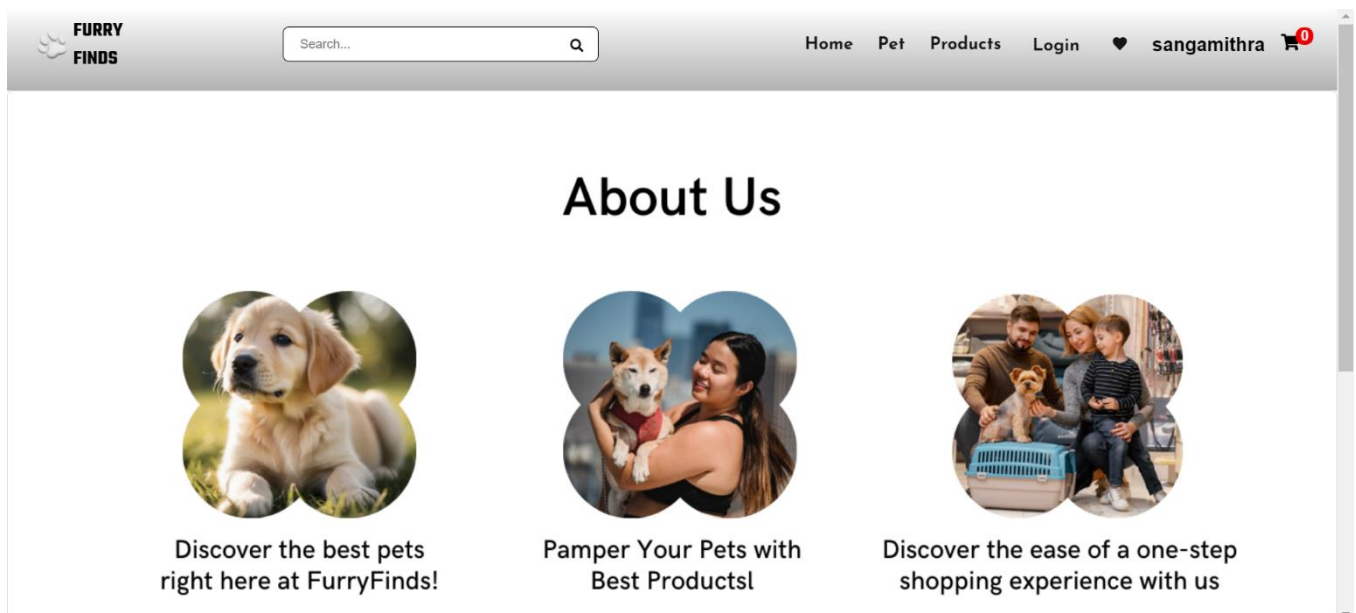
FURRY FINDS

Search...

Home Pet Products Login sangamithra 0

About Us

Discover the best pets right here at FurryFinds!

Pamper Your Pets with Best Productsl

Discover the ease of a one-step shopping experience with us